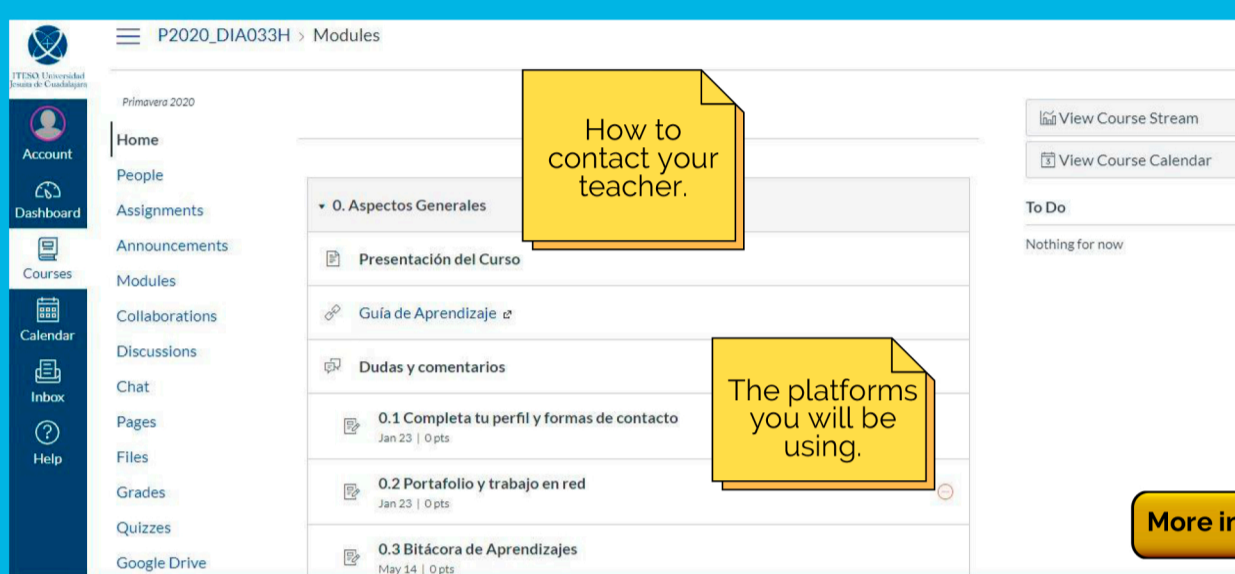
ITESO, Universidad Jesuita de Guadalajara

Account
Dashboard
Courses
Calendar
Inbox
Help

P2020_DIA033H > Modules

Primavera 2020

Home
People
Assignments
Announcements
Modules
Collaborations
Discussions
Chat
Pages
Files
Grades
Quizzes
Google Drive

How to contact your teacher.

0. Aspectos Generales

Presentación del Curso

Guía de Aprendizaje

Dudas y comentarios

The platforms you will be using.

0.1 Completa tu perfil y formas de contacto
Jan 23 | 0 pts

0.2 Portafolio y trabajo en red
Jan 23 | 0 pts

0.3 Bitácora de Aprendizajes
May 14 | 0 pts

View Course Stream
View Course Calendar

To Do
Nothing for now

More in